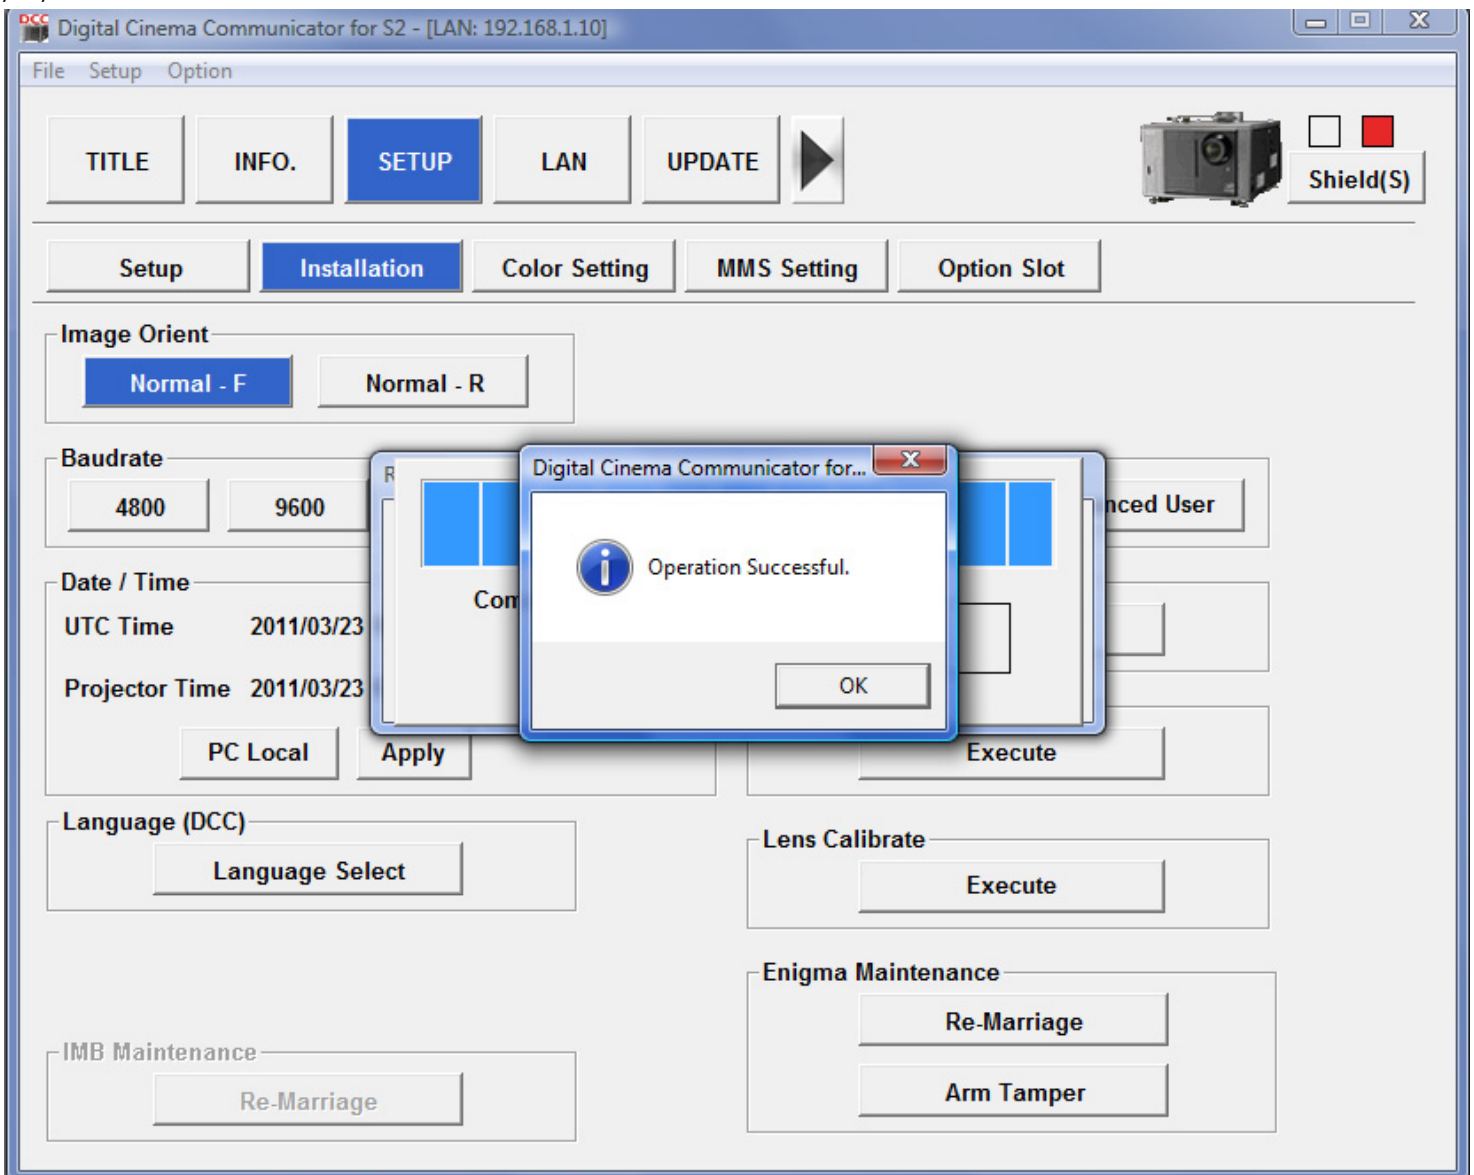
Digital Cinema Communicator for S2 - [LAN: 192.168.1.10]

File Setup Option

TITLE INFO. SETUP LAN UPDATE

Shield(S)

Setup Installation Color Setting MMS Setting Option Slot

Image Orient
Normal - F Normal - R

Baudrate
4800 9600

nced User

Date / Time
UTC Time 2011/03/23
Projector Time 2011/03/23
PC Local Apply

R

Con

Digital Cinema Communicator for...

Operation Successful.

OK

Execute

Language (DCC)
Language Select

Lens Calibrate
Execute

Enigma Maintenance
Re-Marriage
Arm Tamper

IMB Maintenance
Re-Marriage